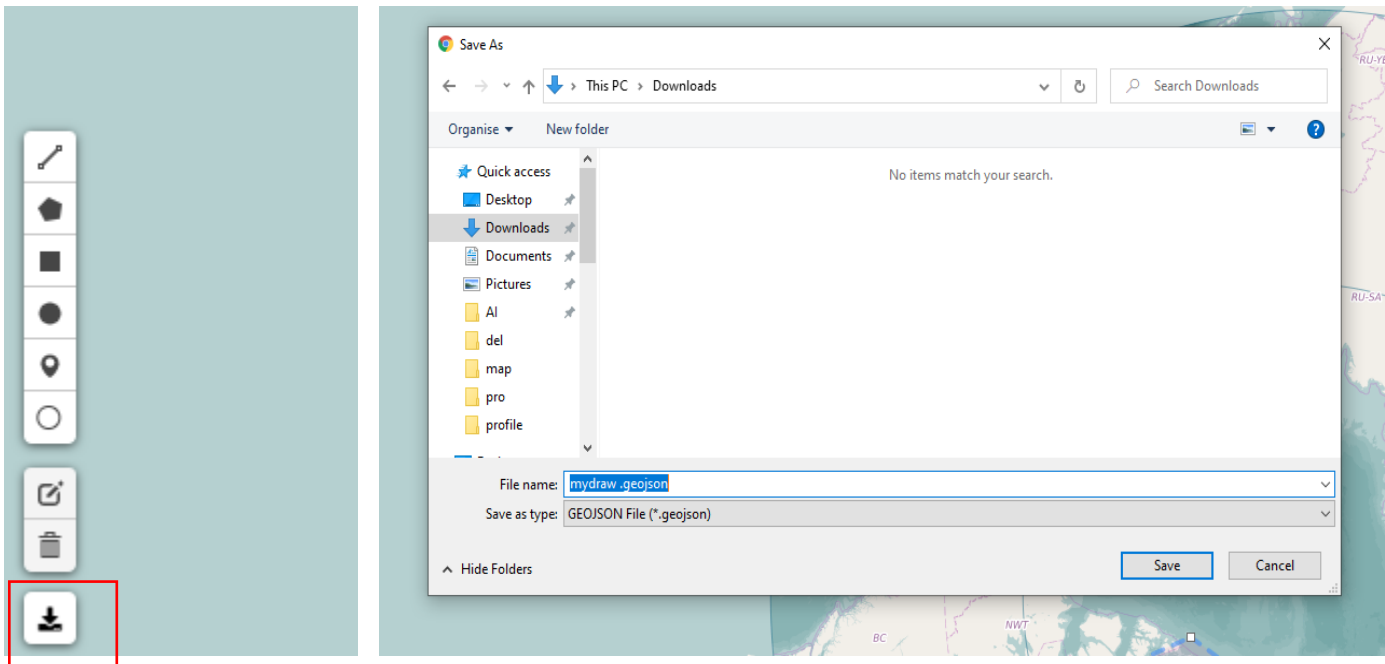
Save As

This PC > Downloads

Search Downloads

Organise ▾

New folder

Quick access

Desktop

Downloads

Documents

Pictures

AI

del

map

pro

profile

No items match your search.

File name: mydraw .geojson

Save as type: GEOJSON File (*.geojson)

Hide Folders

Save

Cancel

RU-YE

RU-SA

BC

NWT